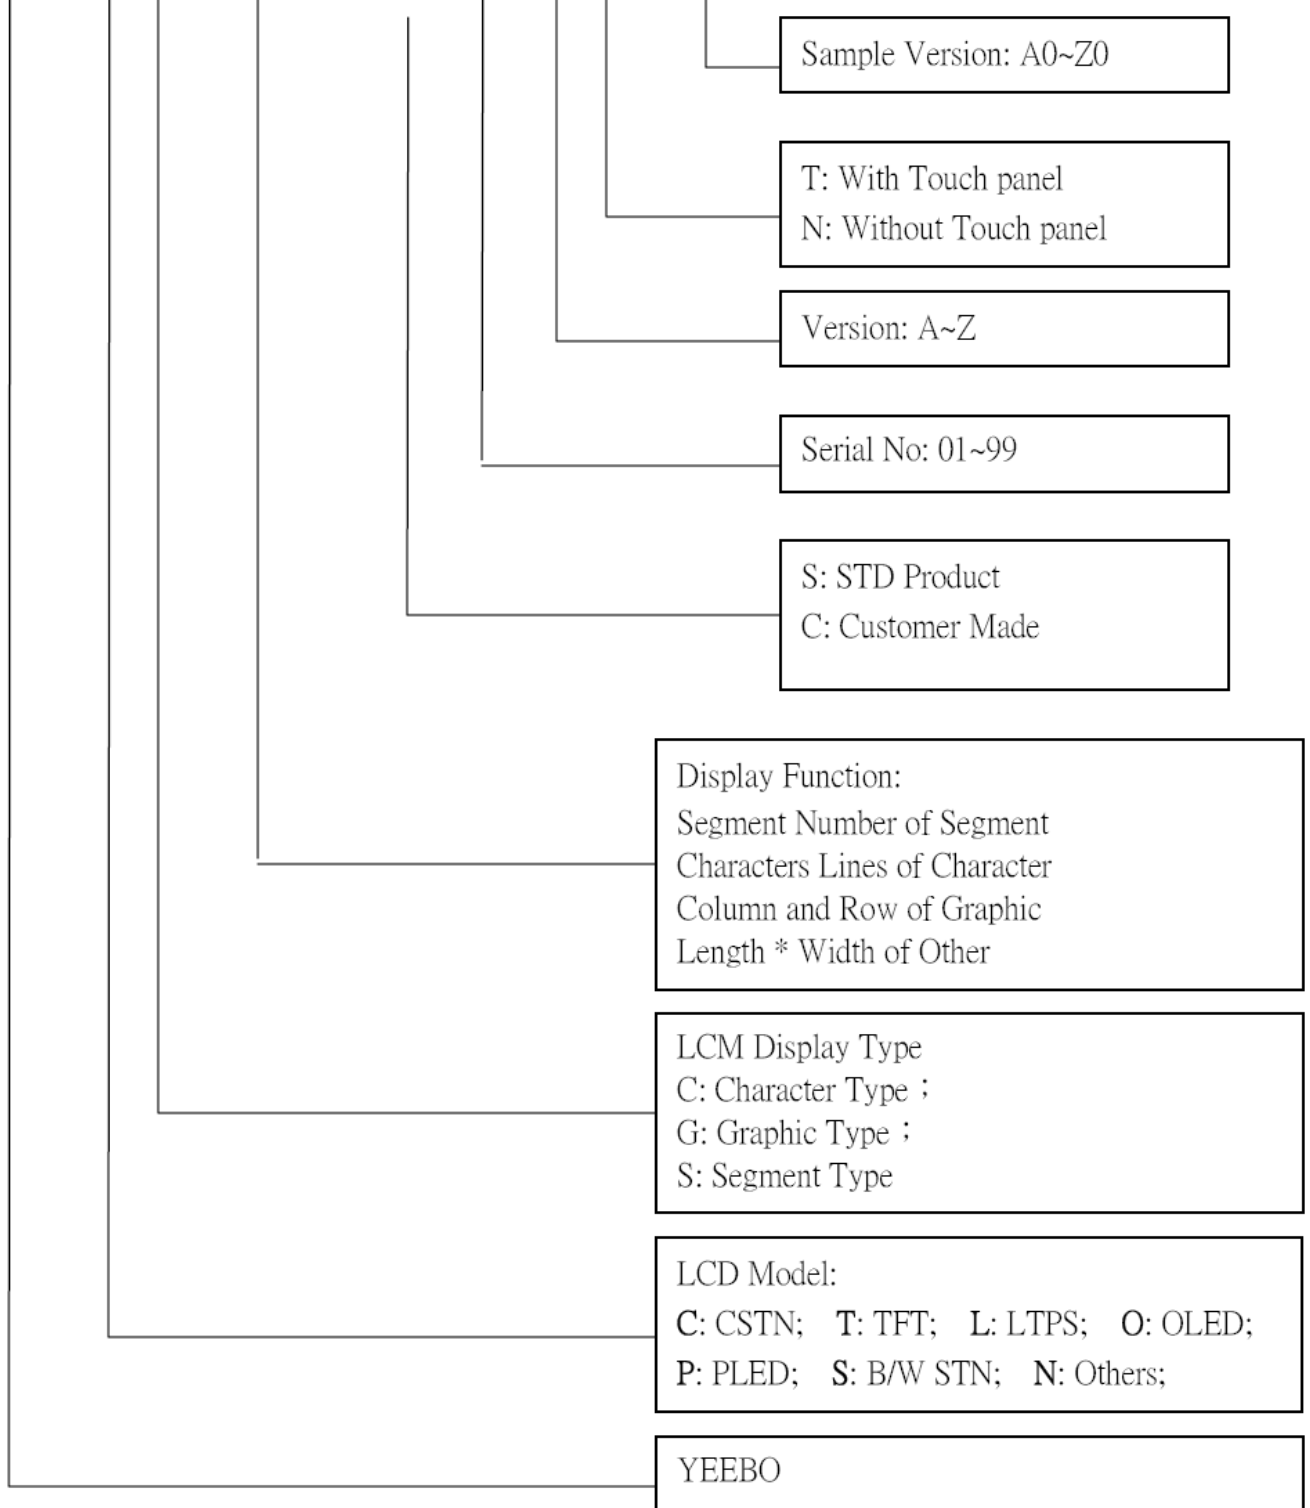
Sample Version: A0~Z0

T: With Touch panel
N: Without Touch panel

Version: A~Z

Serial No: 01~99

S: STD Product
C: Customer Made

Display Function:
Segment Number of Segment
Characters Lines of Character
Column and Row of Graphic
Length * Width of Other

LCM Display Type
C: Character Type；
G: Graphic Type；
S: Segment Type

LCD Model:
C: CSTN; T: TFT; L: LTPS; O: OLED;
P: PLED; S: B/W STN; N: Others;

YEEBO